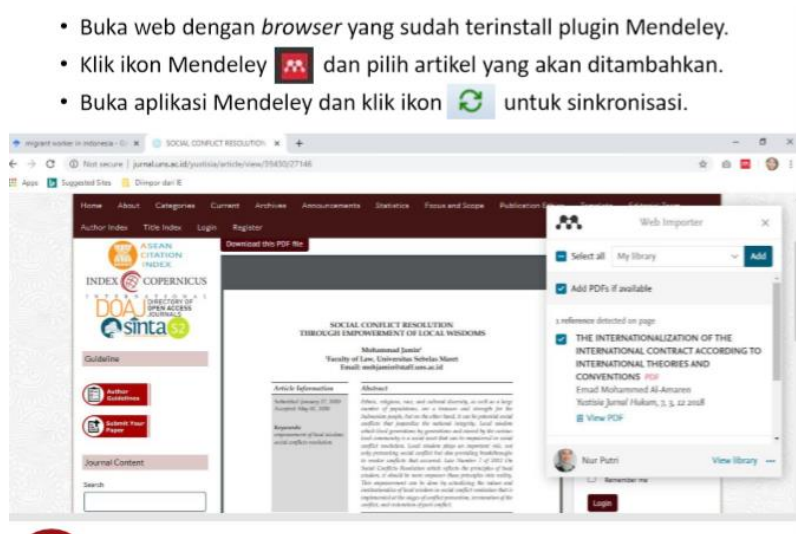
• Buka web dengan *browser* yang sudah terinstall plugin Mendeley.
• Klik ikon Mendeley dan pilih artikel yang akan ditambahkan.
• Buka aplikasi Mendeley dan klik ikon untuk sinkronisasi.

migrant worker in indonesia - G × SOCIAL CONFLICT RESOLUTION × +

Not secure | jurnal.uns.ac.id/yustisia/article/view/39430/27146

Apps Suggested Sites Diimpor dari IE

Home About Categories Current Archives Announcements Statistics Focus and Scope Publication Ethics Template Editorial Team

Author Index Title Index Login Register

Download this PDF file

ASEAN CITATION INDEX

INDEX COPERNICUS

DOAJ DIRECTORY OF OPEN ACCESS JOURNALS

sinta S2

Guideline

Author Guidelines

Submit Your Paper

Journal Content

Search

SOCIAL CONFLICT RESOLUTION THROUGH EMPOWERMENT OF LOCAL WISDOMS

Mohammad Jamin¹
¹Faculty of Law, Universitas Sebelas Maret
Email: mohjamin@staff.uns.ac.id

Article Information

Abstract

Keywords

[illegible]

Web Importer

Select all My library Add

Add PDFs if available

1 reference detected on page

THE INTERNATIONALIZATION OF THE INTERNATIONAL CONTRACT ACCORDING TO INTERNATIONAL THEORIES AND CONVENTIONS PDF
Emad Mohammed Al-Amaren
Yustisia Jurnal Hukum, 7, 3, 12 2018
View PDF

Nur Putri View library

Remember me

Login